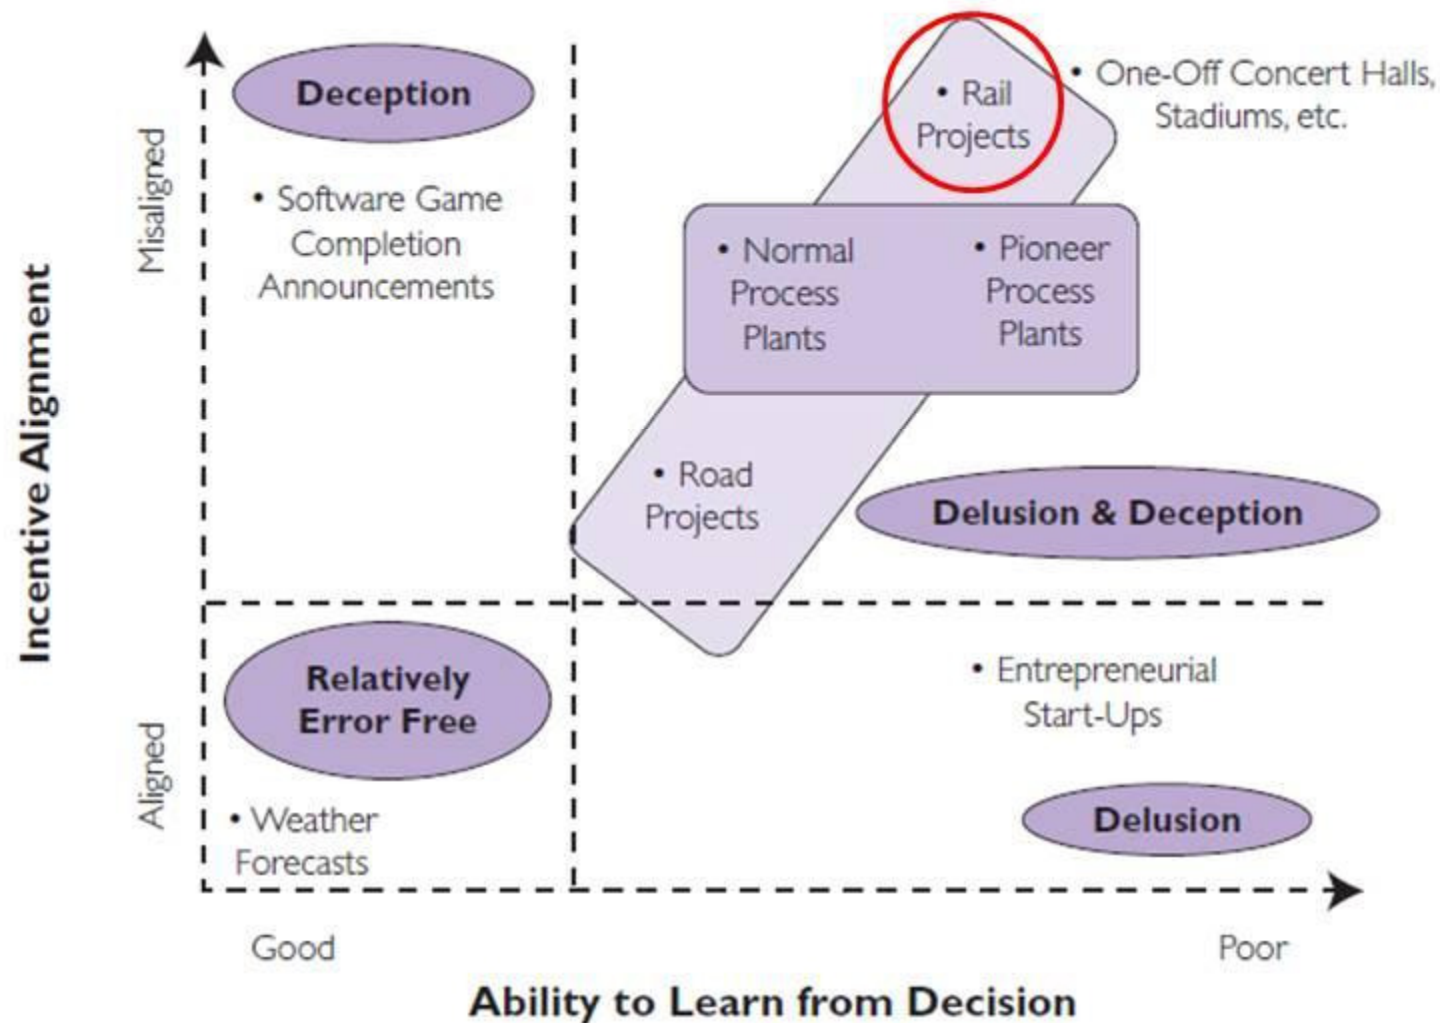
Incentive Alignment

Misaligned

Aligned

Deception

• Software Game Completion Announcements

• Rail Projects

• One-Off Concert Halls, Stadiums, etc.

• Normal Process Plants

• Pioneer Process Plants

• Road Projects

Delusion & Deception

Relatively Error Free

• Entrepreneurial Start-Ups

• Weather Forecasts

Delusion

Good

Poor

Ability to Learn from Decision